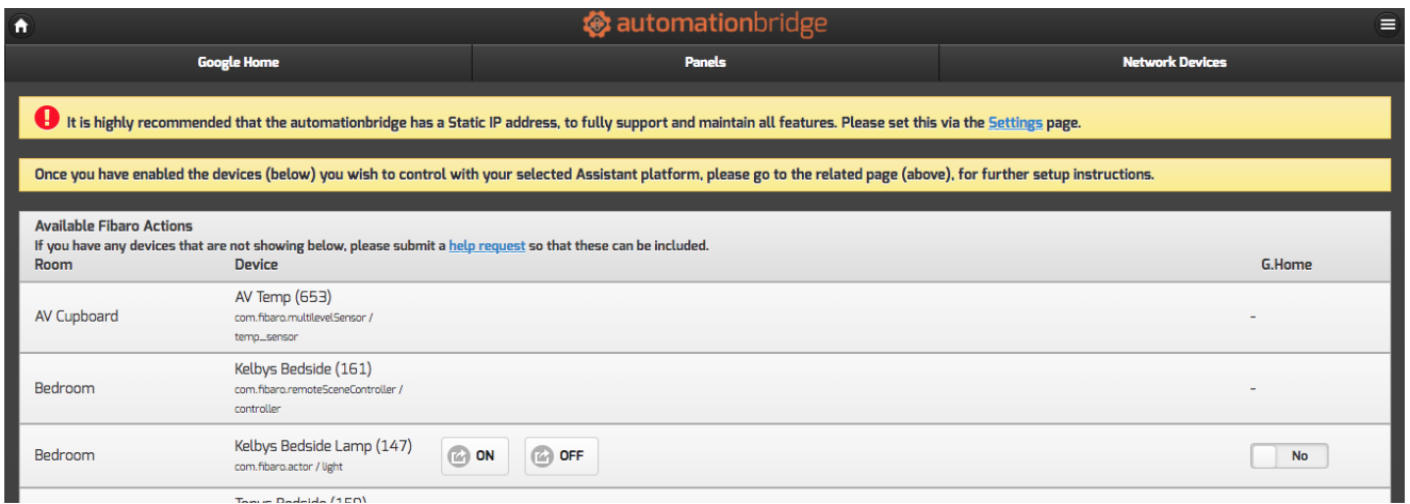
automationbridge

Google Home | Panels | Network Devices

It is highly recommended that the automationbridge has a Static IP address, to fully support and maintain all features. Please set this via the Settings page.

Once you have enabled the devices (below) you wish to control with your selected Assistant platform, please go to the related page (above), for further setup instructions.

Available Fibaro Actions
If you have any devices that are not showing below, please submit a help request so that these can be included.

| Room | Device | | G.Home |
|---|---|---|---|
| AV Cupboard | AV Temp (653) com.fibaro.multilevelSensor / temp_sensor | | - |
| Bedroom | Kelbys Bedside (161) com.fibaro.remoteSceneController / controller | | - |
| Bedroom | Kelbys Bedside Lamp (147) com.fibaro.actor / light | ON OFF | No |
| | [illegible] Bedside (159) | | |